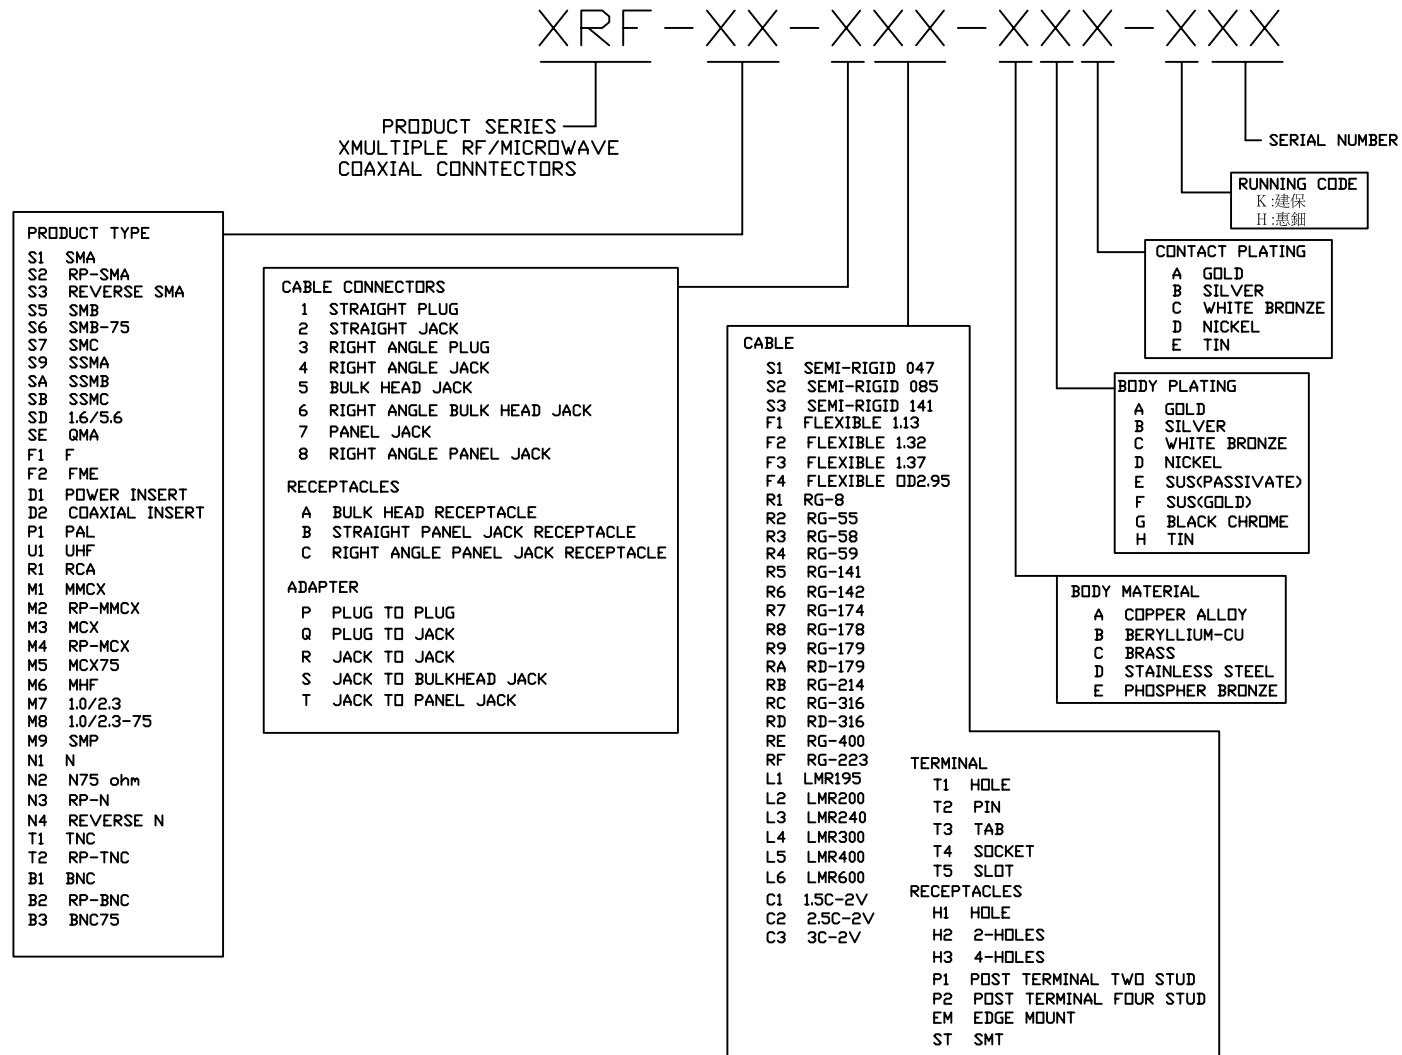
XRF-XX-XXX-XXX-XXX

PRODUCT SERIES
XMULTIPLE RF/MICROWAVE
COAXIAL CONNTECTORS

SERIAL NUMBER

RUNNING CODE
K:建保
H:惠錮

CONTACT PLATING
A GOLD
B SILVER
C WHITE BRONZE
D NICKEL
E TIN

BODY PLATING
A GOLD
B SILVER
C WHITE BRONZE
D NICKEL
E SUS(PASSIVATE)
F SUS(GOLD)
G BLACK CHROME
H TIN

BODY MATERIAL
A COPPER ALLOY
B BERYLLIUM-CU
C BRASS
D STAINLESS STEEL
E PHOSPHER BRONZE

PRODUCT TYPE
S1 SMA
S2 RP-SMA
S3 REVERSE SMA
S5 SMB
S6 SMB-75
S7 SMC
S9 SSMA
SA SSMB
SB SSMC
SD 1.6/5.6
SE QMA
F1 F
F2 FME
D1 POWER INSERT
D2 COAXIAL INSERT
P1 PAL
U1 UHF
R1 RCA
M1 MMCX
M2 RP-MMCX
M3 MCX
M4 RP-MCX
M5 MCX75
M6 MHF
M7 1.0/2.3
M8 1.0/2.3-75
M9 SMP
N1 N
N2 N75 ohm
N3 RP-N
N4 REVERSE N
T1 TNC
T2 RP-TNC
B1 BNC
B2 RP-BNC
B3 BNC75

CABLE CONNECTORS
1 STRAIGHT PLUG
2 STRAIGHT JACK
3 RIGHT ANGLE PLUG
4 RIGHT ANGLE JACK
5 BULK HEAD JACK
6 RIGHT ANGLE BULK HEAD JACK
7 PANEL JACK
8 RIGHT ANGLE PANEL JACK

RECEPTACLES
A BULK HEAD RECEPTACLE
B STRAIGHT PANEL JACK RECEPTACLE
C RIGHT ANGLE PANEL JACK RECEPTACLE

ADAPTER
P PLUG TO PLUG
Q PLUG TO JACK
R JACK TO JACK
S JACK TO BULKHEAD JACK
T JACK TO PANEL JACK

CABLE
S1 SEMI-RIGID 047
S2 SEMI-RIGID 085
S3 SEMI-RIGID 141
F1 FLEXIBLE 1.13
F2 FLEXIBLE 1.32
F3 FLEXIBLE 1.37
F4 FLEXIBLE OD2.95
R1 RG-8
R2 RG-55
R3 RG-58
R4 RG-59
R5 RG-141
R6 RG-142
R7 RG-174
R8 RG-178
R9 RG-179
RA RD-179
RB RG-214
RC RG-316
RD RD-316
RE RG-400
RF RG-223
L1 LMR195
L2 LMR200
L3 LMR240
L4 LMR300
L5 LMR400
L6 LMR600
C1 1.5C-2V
C2 2.5C-2V
C3 3C-2V

TERMINAL
T1 HOLE
T2 PIN
T3 TAB
T4 SOCKET
T5 SLOT
RECEPTACLES
H1 HOLE
H2 2-HOLES
H3 4-HOLES
P1 POST TERMINAL TWO STUD
P2 POST TERMINAL FOUR STUD
EM EDGE MOUNT
ST SMT